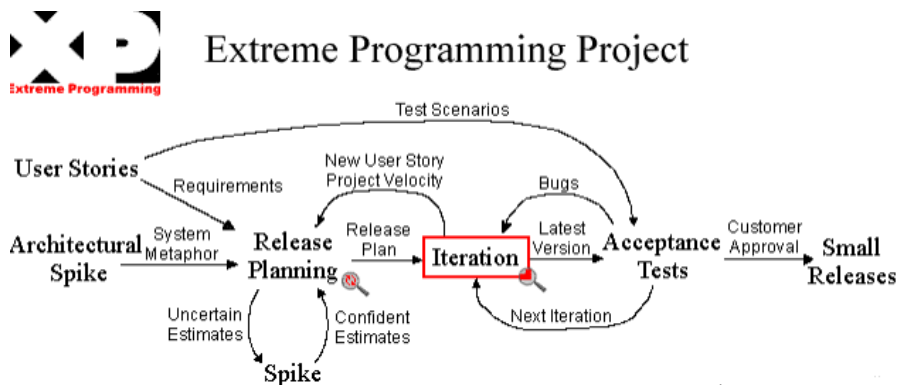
XP
Extreme Programming

Extreme Programming Project

Test Scenarios

User Stories

Requirements

New User Story
Project Velocity

Bugs

Architectural Spike

System Metaphor

Release Planning

Release Plan

Iteration

Latest Version

Acceptance Tests

Customer Approval

Small Releases

Uncertain Estimates

Confident Estimates

Next Iteration

Spike